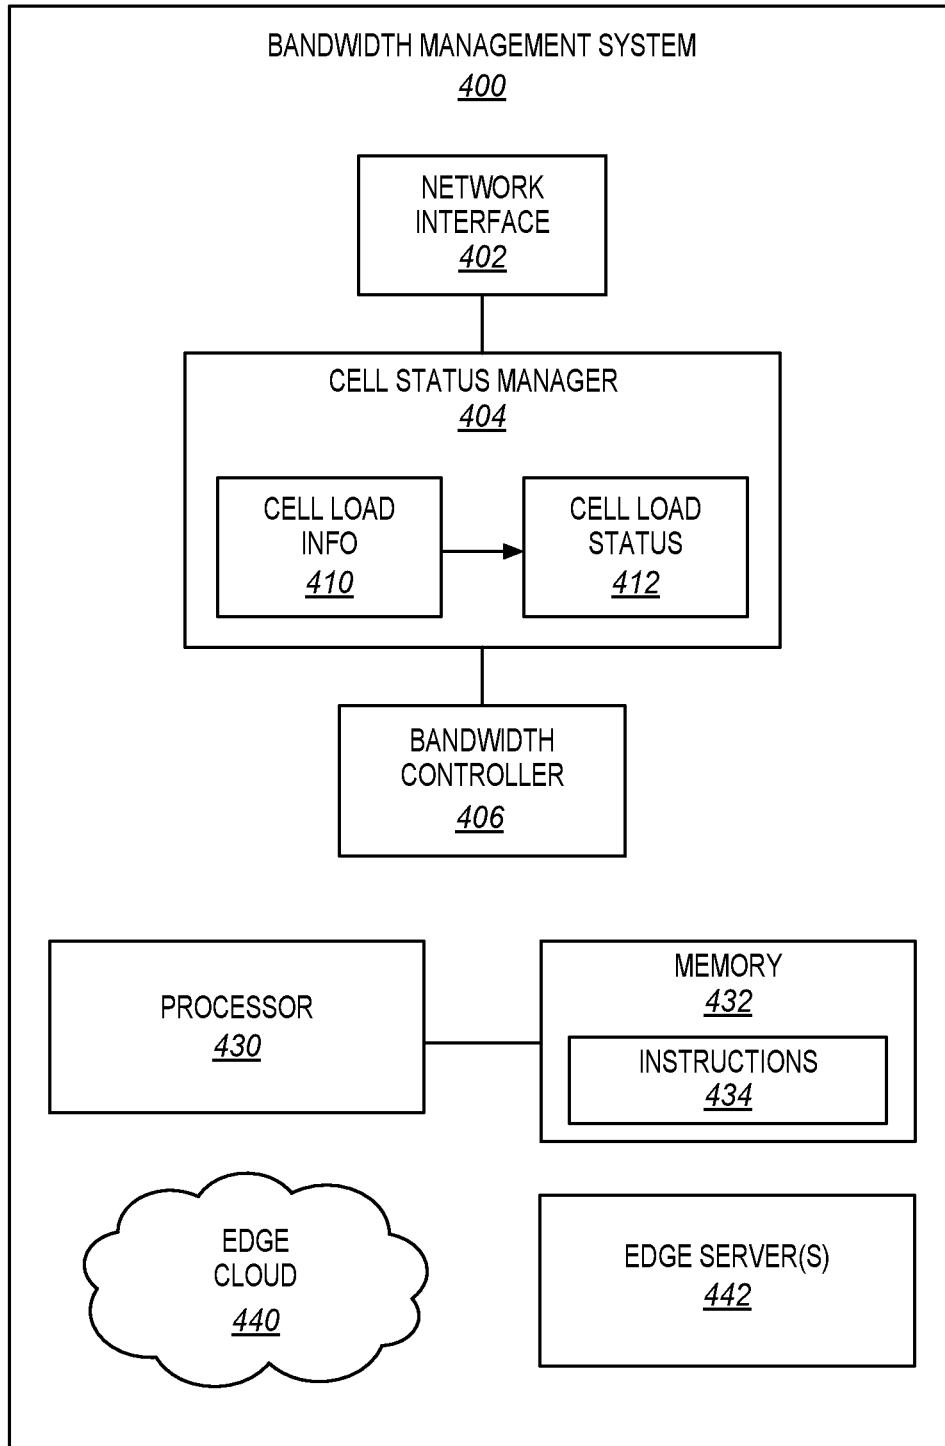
BANDWIDTH MANAGEMENT SYSTEM
400

NETWORK INTERFACE
402

CELL STATUS MANAGER
404

CELL LOAD INFO
410

CELL LOAD STATUS
412

BANDWIDTH CONTROLLER
406

PROCESSOR
430

MEMORY
432

INSTRUCTIONS
434

EDGE CLOUD
440

EDGE SERVER(S)
442